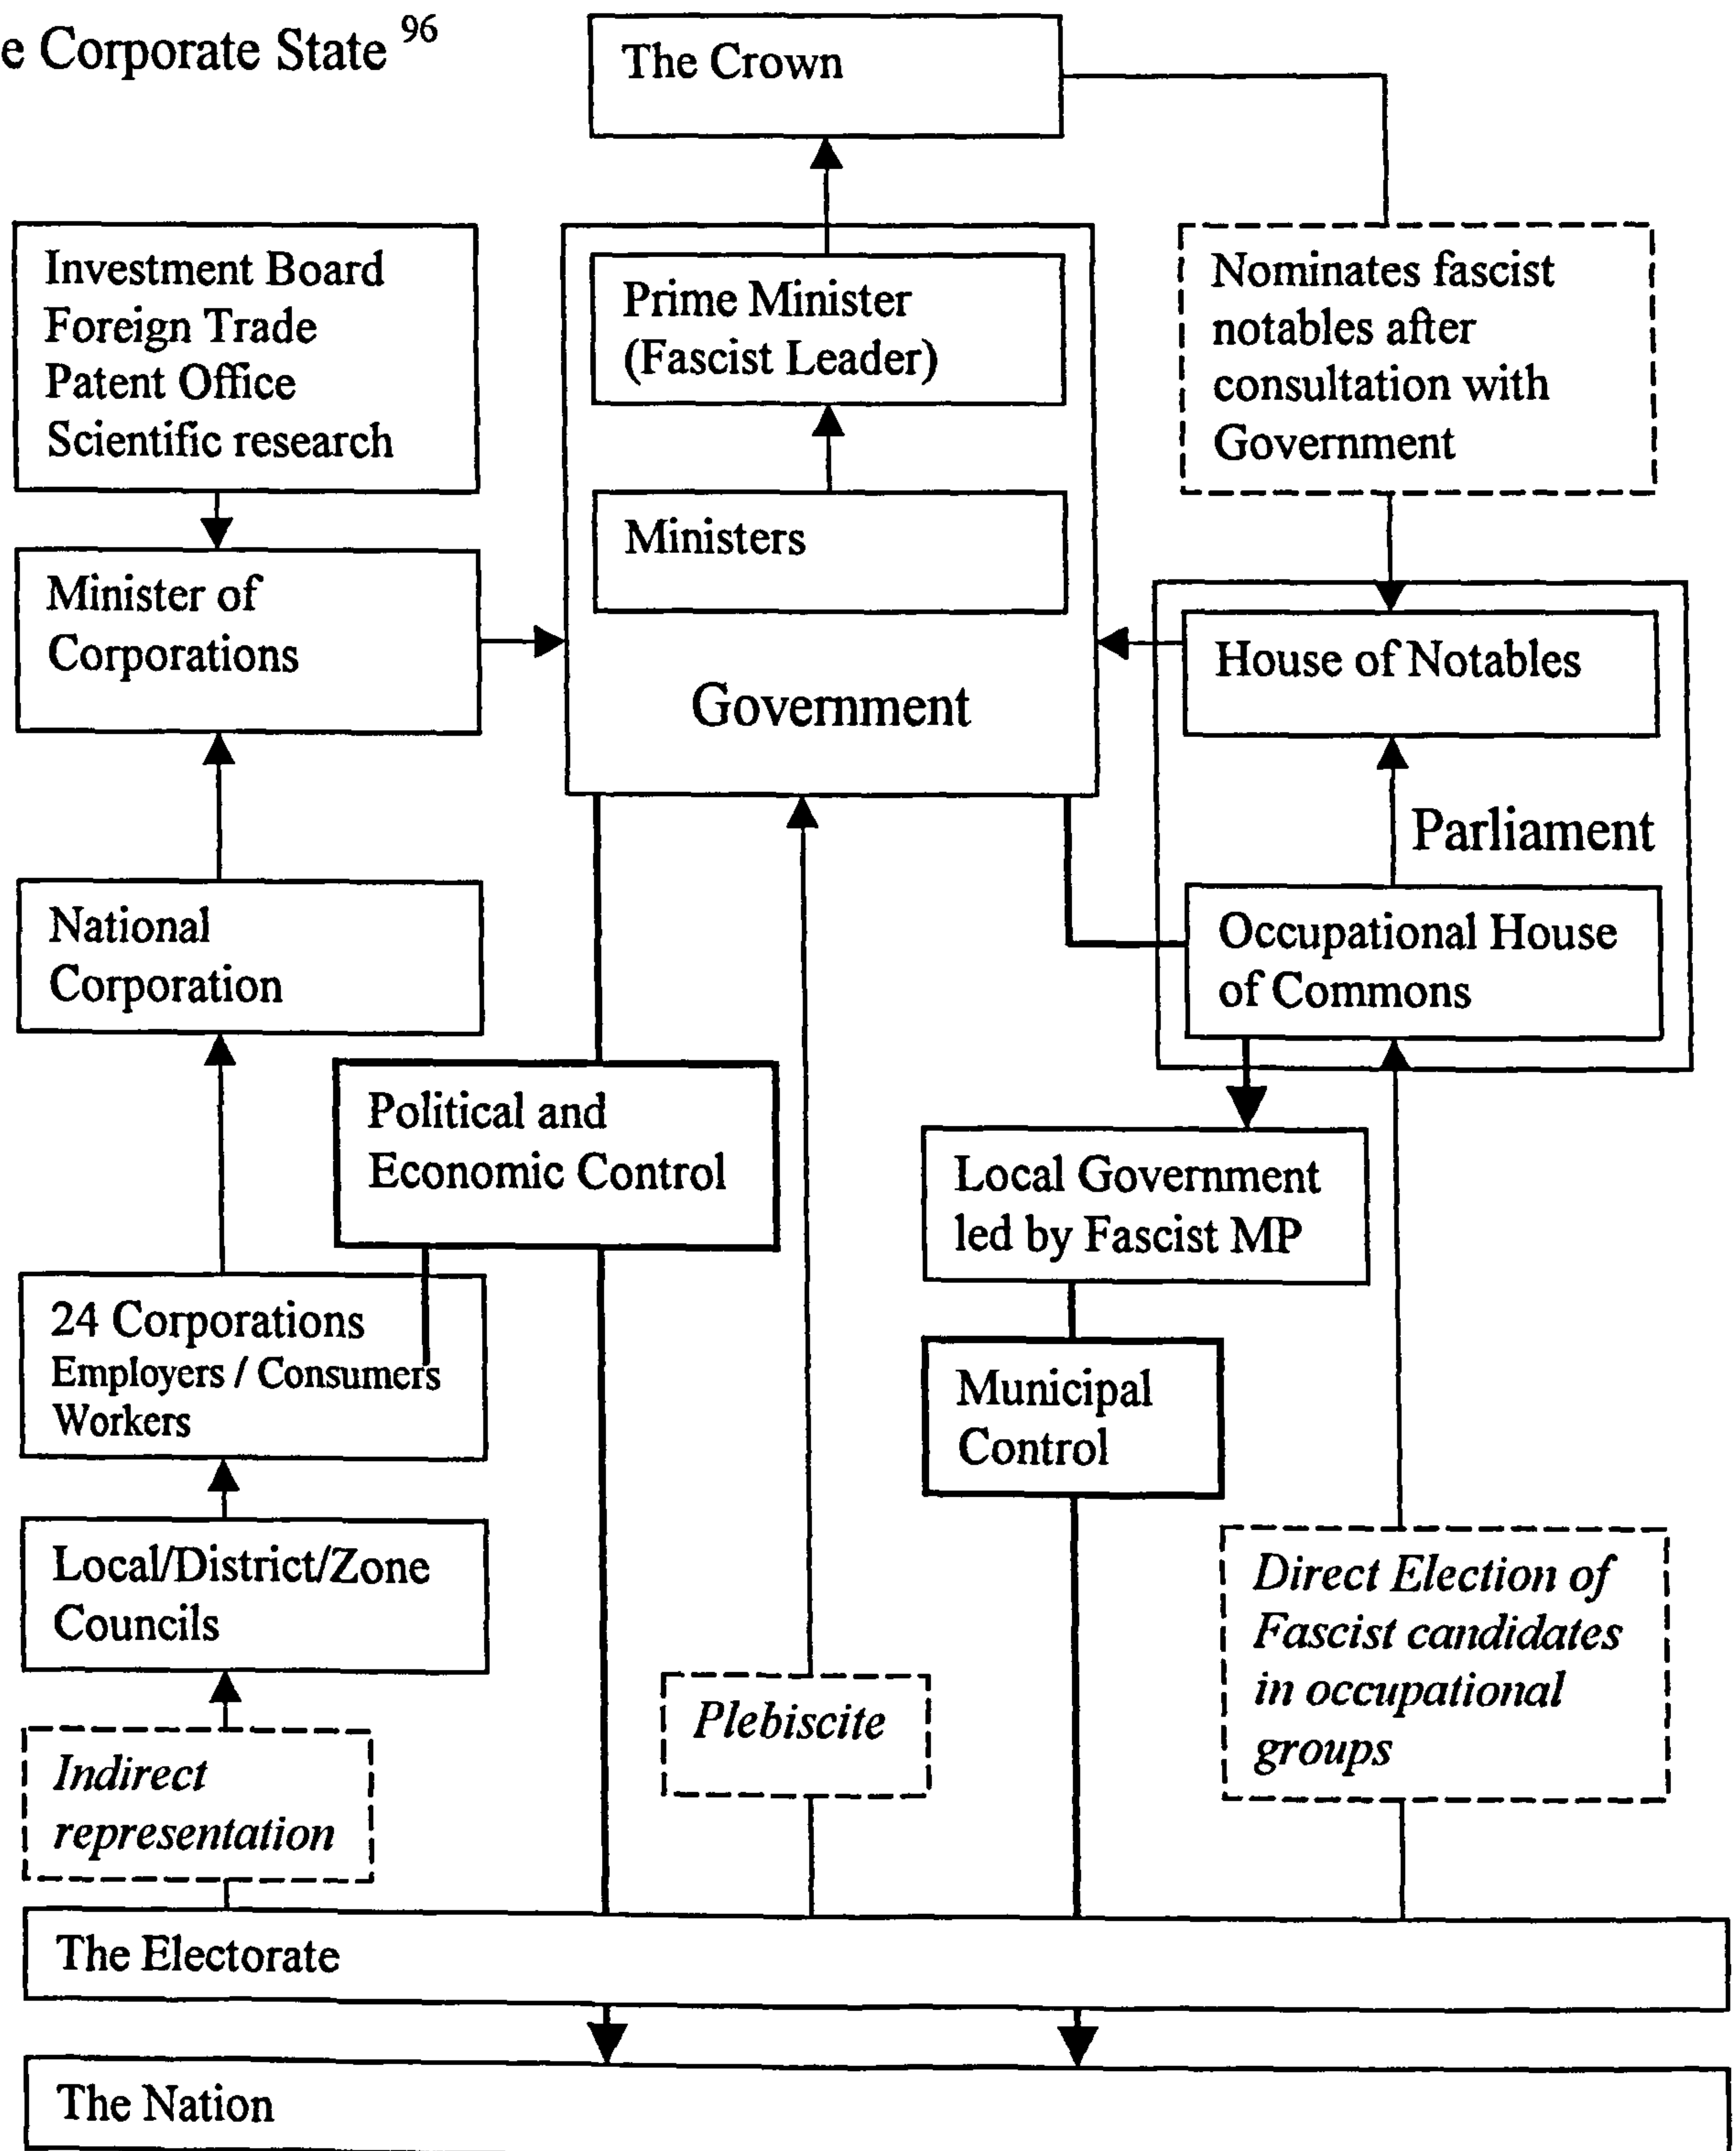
e Corporate State $^{96}$

The Crown

Investment Board
Foreign Trade
Patent Office
Scientific research

Prime Minister
(Fascist Leader)

Nominates fascist notables after consultation with Government

Ministers

Minister of Corporations

Government

House of Notables

Parliament

National Corporation

Occupational House of Commons

Political and Economic Control

Local Government led by Fascist MP

24 Corporations
Employers / Consumers
Workers

Municipal Control

Local/District/Zone Councils

Direct Election of Fascist candidates in occupational groups

Plebiscite

Indirect representation

The Electorate

The Nation